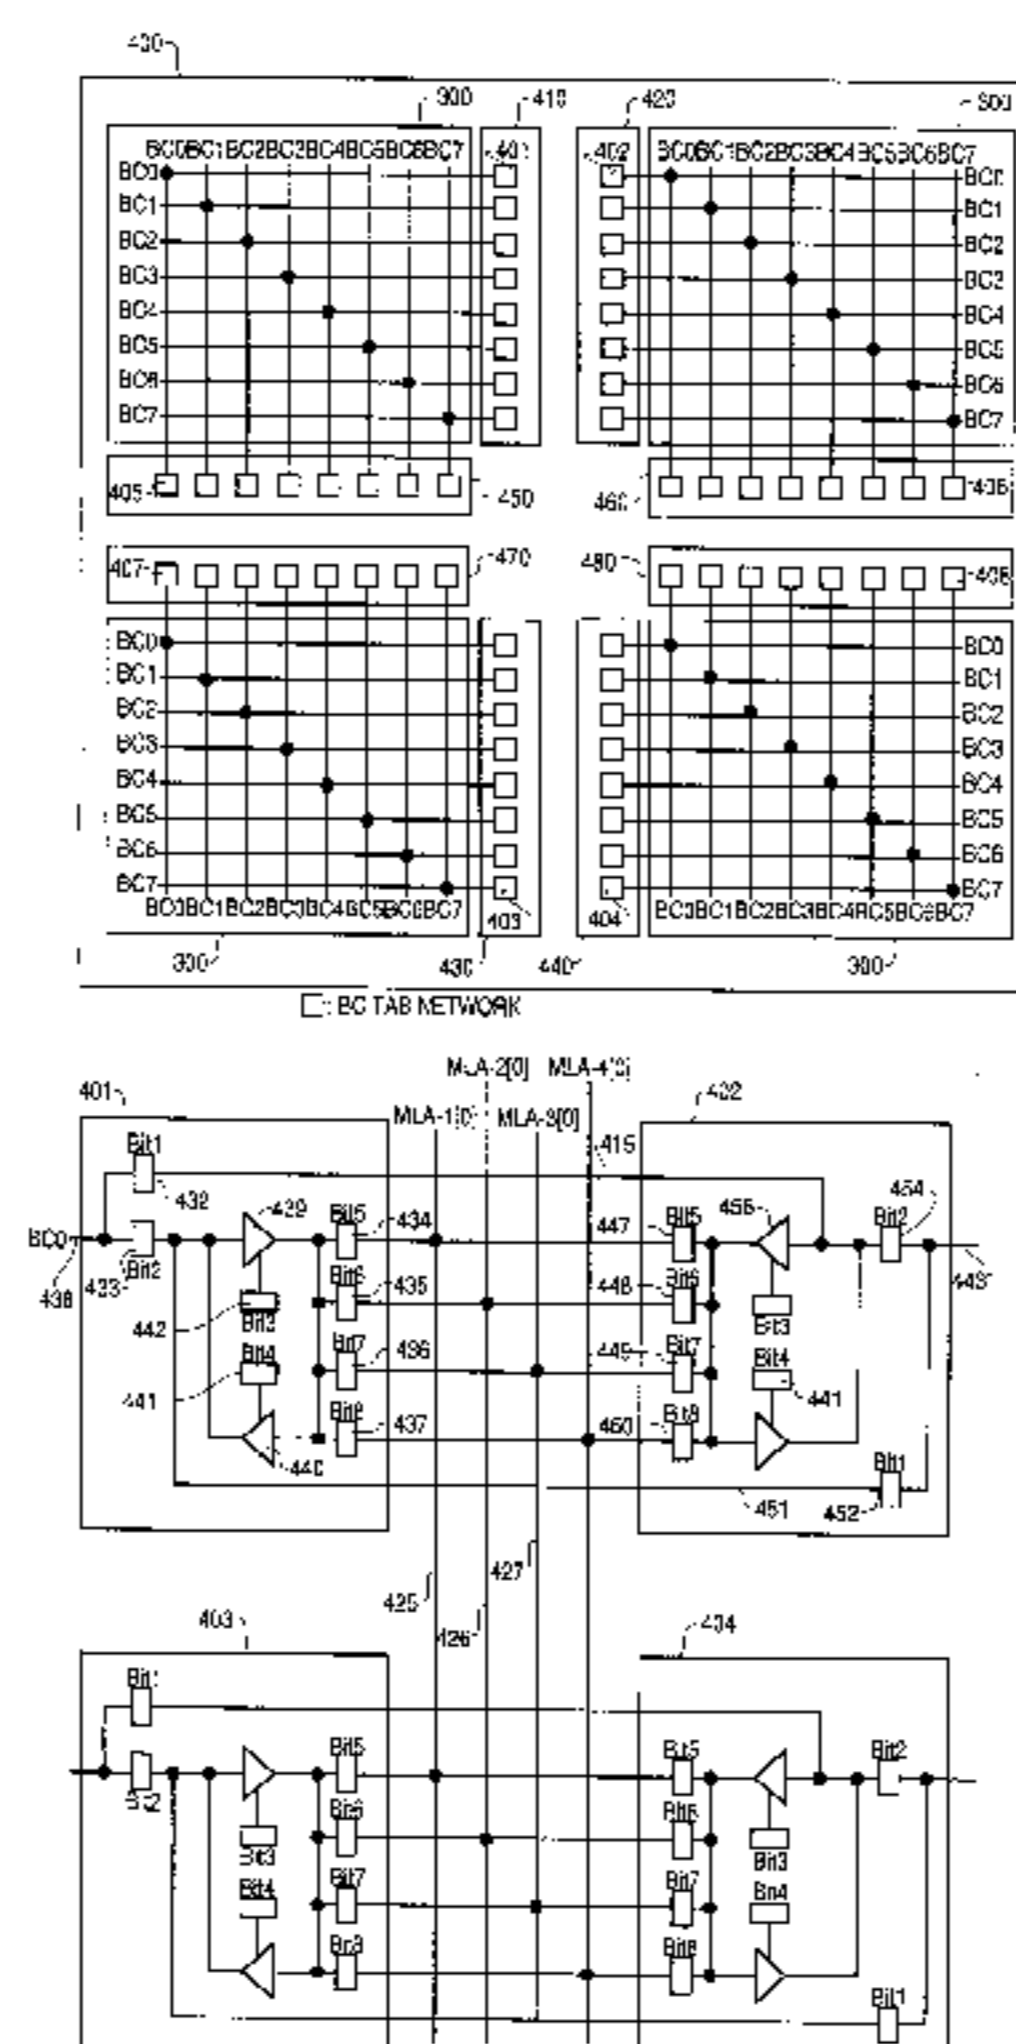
430
300
410
420
300
BC0BC1BC2BC3BC4BC5BC6BC7
401
402
BC0BC1BC2BC3BC4BC5BC6BC7
BC0
BC1
BC2
BC3
BC4
BC5
BC6
BC7
BC0
BC1
BC2
BC3
BC4
BC5
BC6
BC7
405
450
460
406
407
470
480
408
BC0
BC1
BC2
BC3
BC4
BC5
BC6
BC7
BC0
BC1
BC2
BC3
BC4
BC5
BC6
BC7
BC0BC1BC2BC3BC4BC5BC6BC7
403
404
BC0BC1BC2BC3BC4BC5BC6BC7
300
430
440
300
□: BC TAB NETWORK

MLA-2[0] MLA-4[0]
401
MLA-1[0] MLA-3[0]
422
415
Bit1
432
429
Bit5
434
447
Bit5
455
454
Bit2
BC0
433
Bit2
Bit6
435
448
Bit6
443
438
442
Bit3
Bit3
Bit7
436
449
Bit7
Bit4
Bit4
441
441
Bit8
437
450
Bit8
440
Bit1
451
452
425
427
403
426
404
Bit1
Bit5
Bit5
Bit2
Bit2
Bit6
Bit6
Bit3
Bit3
Bit4
Bit7
Bit7
Bit4
Bit8
Bit8
Bit1